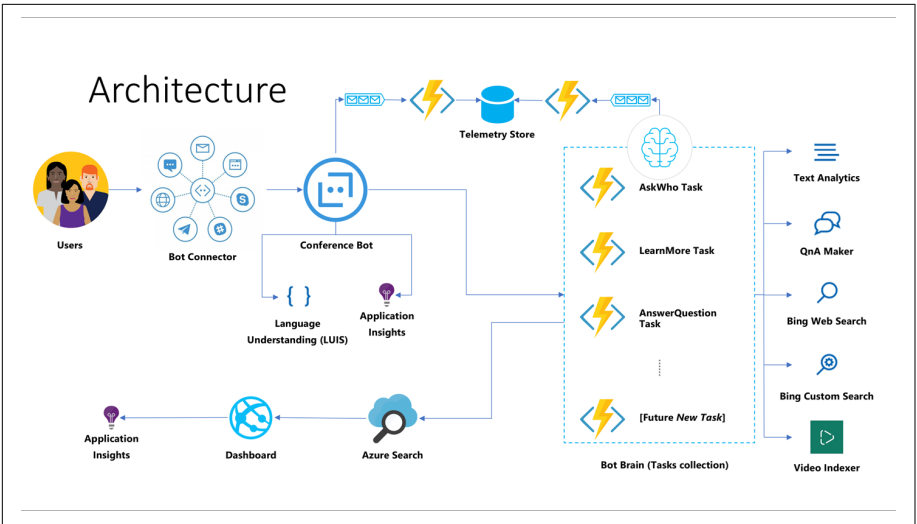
Architecture

Telemetry Store

Users

Bot Connector

Conference Bot

{ }

Language Understanding (LUIS)

Application Insights

AskWho Task

LearnMore Task

AnswerQuestion Task

[Future *New Task*]

Bot Brain (Tasks collection)

Text Analytics

QnA Maker

Bing Web Search

Bing Custom Search

Video Indexer

Application Insights

Dashboard

Azure Search